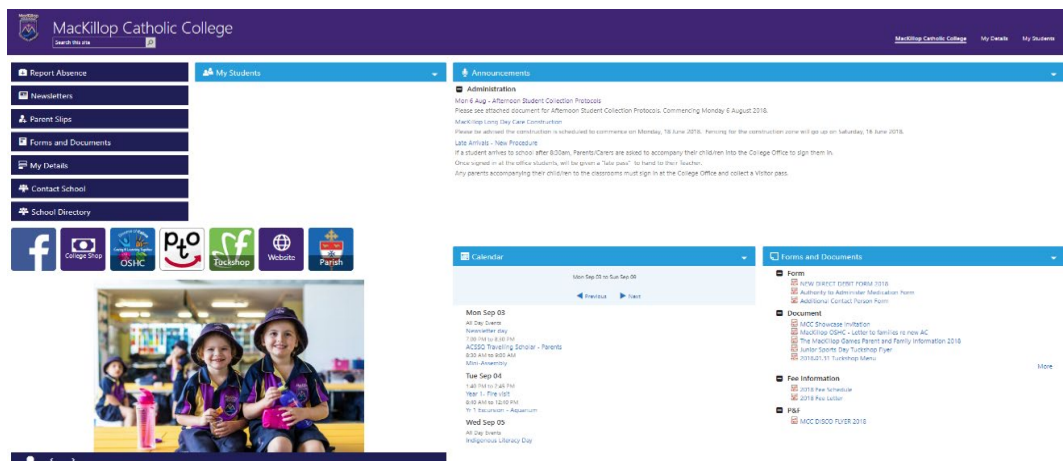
MacKillop Catholic College
Search this site

MacKillop Catholic College My Details My Students

Report Absence
Newsletters
Parent Slips
Forms and Documents
My Details
Contact School
School Directory

College Shop OSHC Tuckshop Website Parish

My Students

Announcements
Administration
Mon 6 Aug - Afternoon Student Collection Protocols
Please see attached document for Afternoon Student Collection Protocols. Commencing Monday 6 August 2018.
MacKillop Long Day Care Construction
Please be advised the construction is scheduled to commence on Monday, 18 June 2018. Fencing for the construction zone will go up on Saturday, 16 June 2018.
Late Arrivals - New Procedure
If a student arrives to school after 8:30am, Parents/Carers are asked to accompany their child/ren into the College Office to sign them in.
Once signed in at the office students will be given a "late pass" to hand to their Teacher.
Any parents accompanying their child/ren to the classrooms must sign in at the College Office and collect a Visitor pass.

Calendar
Mon Sep 03 to Sun Sep 09
Previous Next
Mon Sep 03
All Day Events
Newsletter day
7:00 PM to 8:30 PM
ACSSO Traveling Scholar - Parents
8:30 AM to 9:00 AM
Mini-Assembly
Tue Sep 04
1:40 PM to 2:40 PM
Year 1- Fire visit
8:40 AM to 12:10 PM
Yr 1 Excursion - Aquarium
Wed Sep 05
All Day Events
Indigenous Literacy Day

Forms and Documents
Form
NEW DIRECT DEBIT FORM 2018
Authority to Administer Medication Form
Additional Contact Person Form
Document
MCC Showcase Invitation
MacKillop OSHC - Letter to families re new AC
The MacKillop Games Parent and Family Information 2018
Junior Sports Day Tuckshop Flyer
2018.01.31 Tuckshop Menu
Fee Information
2018 Fee Schedule
2018 Fee Letter
P&F
MCC DISCO FLYER 2018
More